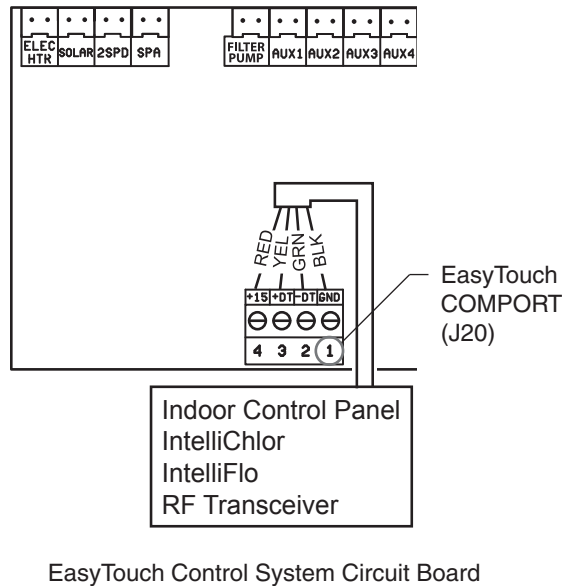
ELEC HTR SOLAR 2SPD SPA

FILTER PUMP AUX1 AUX2 AUX3 AUX4

RED YEL GRN BLK

+15 +DT -DT GND

4 3 2 1

EasyTouch COMPORT (J20)

Indoor Control Panel
IntelliChlor
IntelliFlo
RF Transceiver

EasyTouch Control System Circuit Board